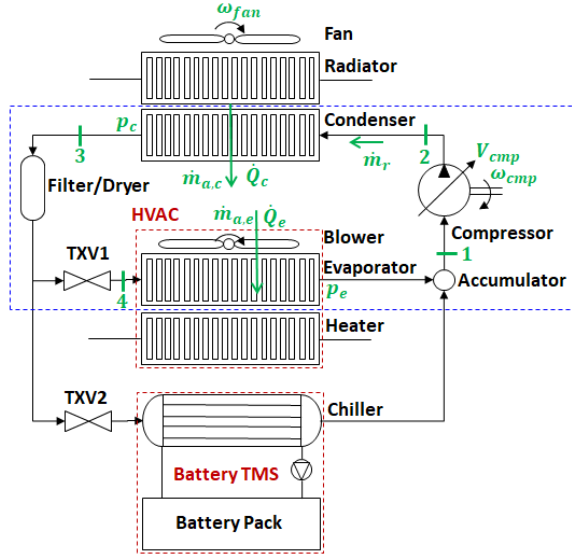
$\omega_{fan}$

Fan

Radiator

$p_c$

Condenser

3

2

$V_{cmp}$

$\dot{m}_r$

$\omega_{cmp}$

Filter/Dryer

$\dot{m}_{a,c}$

$\dot{Q}_c$

HVAC

$\dot{m}_{a,e}$

$\dot{Q}_e$

Compressor

Blower

TXV1

1

Evaporator

4

$p_e$

Accumulator

Heater

TXV2

Chiller

Battery TMS

Battery Pack